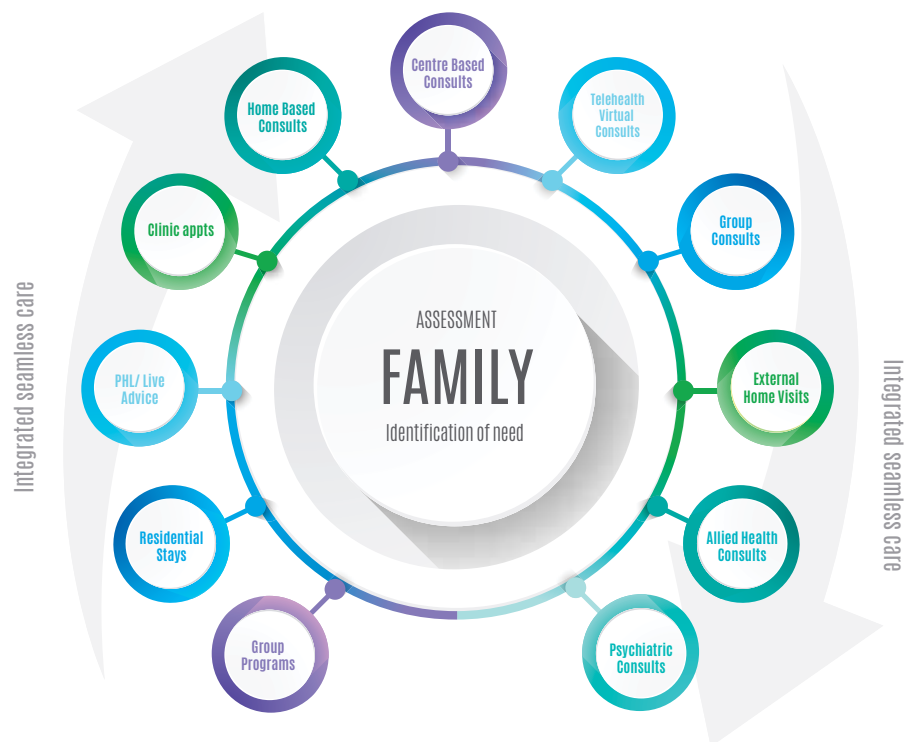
ASSESSMENT

FAMILY

Identification of need

Centre Based Consults

Telehealth Virtual Consults

Group Consults

External Home Visits

Allied Health Consults

Psychiatric Consults

Group Programs

Residential Stays

PHL/ Live Advice

Clinic appts

Home Based Consults

Integrated seamless care

Integrated seamless care